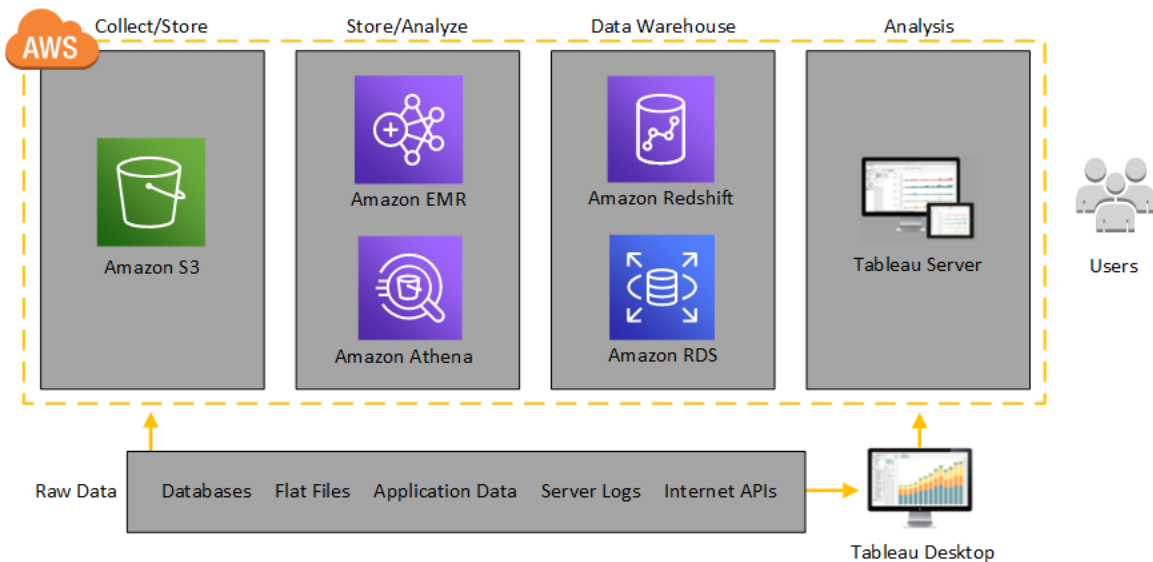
AWS

Collect/Store

Amazon S3

Store/Analyze

Amazon EMR

Amazon Athena

Data Warehouse

Amazon Redshift

Amazon RDS

Analysis

Tableau Server

Users

Raw Data

Databases

Flat Files

Application Data

Server Logs

Internet APIs

Tableau Desktop